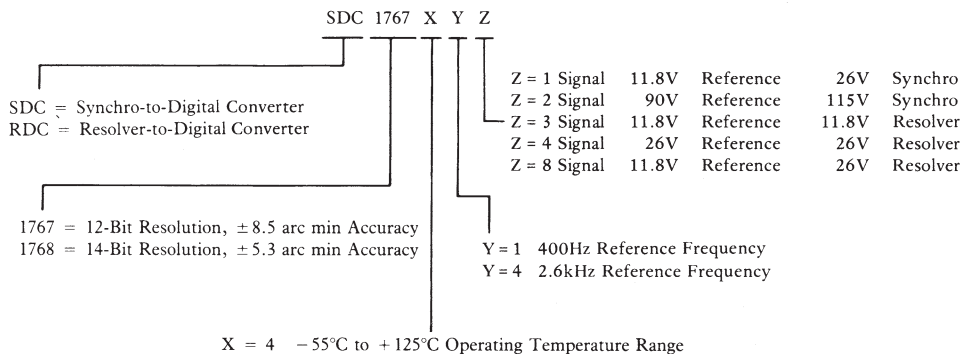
SDC 1767 X Y Z

SDC = Synchro-to-Digital Converter
RDC = Resolver-to-Digital Converter

| | | | | |
|---|---|---|---|---|
| Z = 1 Signal | 11.8V | Reference | 26V | Synchro |
| Z = 2 Signal | 90V | Reference | 115V | Synchro |
| Z = 3 Signal | 11.8V | Reference | 11.8V | Resolver |
| Z = 4 Signal | 26V | Reference | 26V | Resolver |
| Z = 8 Signal | 11.8V | Reference | 26V | Resolver |

1767 = 12-Bit Resolution, ± 8.5 arc min Accuracy
1768 = 14-Bit Resolution, ± 5.3 arc min Accuracy

Y = 1 400Hz Reference Frequency
Y = 4 2.6kHz Reference Frequency

X = 4 −55°C to +125°C Operating Temperature Range